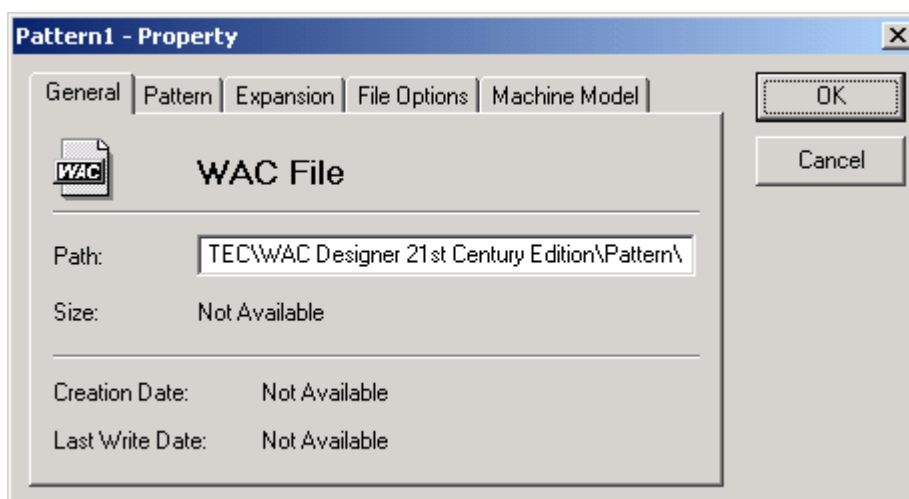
Pattern1 - Property

General | Pattern | Expansion | File Options | Machine Model

OK

Cancel

WAC

WAC File

Path: TEC\WAC Designer 21st Century Edition\Pattern\

Size: Not Available

Creation Date: Not Available

Last Write Date: Not Available